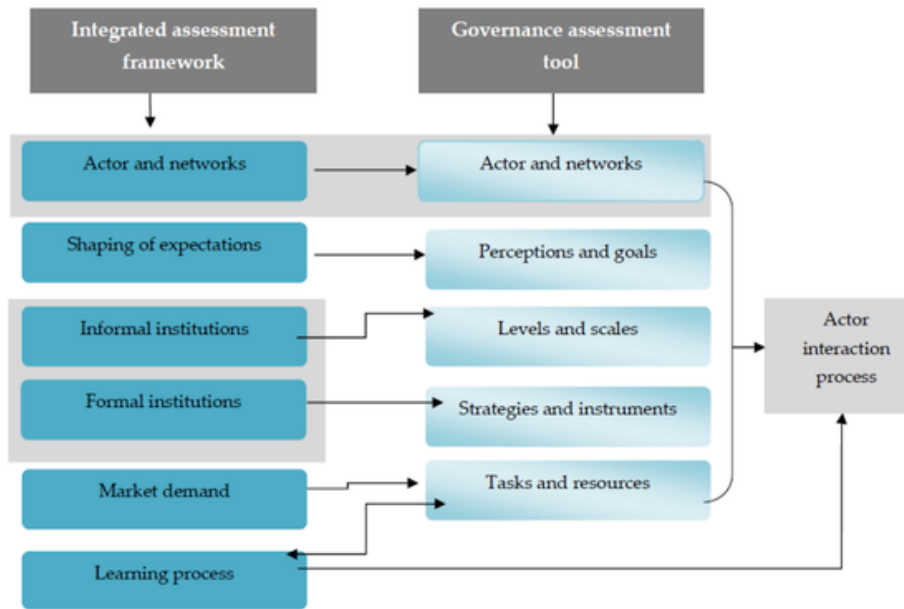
Integrated assessment framework

Governance assessment tool

Actor and networks

Actor and networks

Shaping of expectations

Perceptions and goals

Informal institutions

Levels and scales

Formal institutions

Strategies and instruments

Market demand

Tasks and resources

Learning process

Actor interaction process